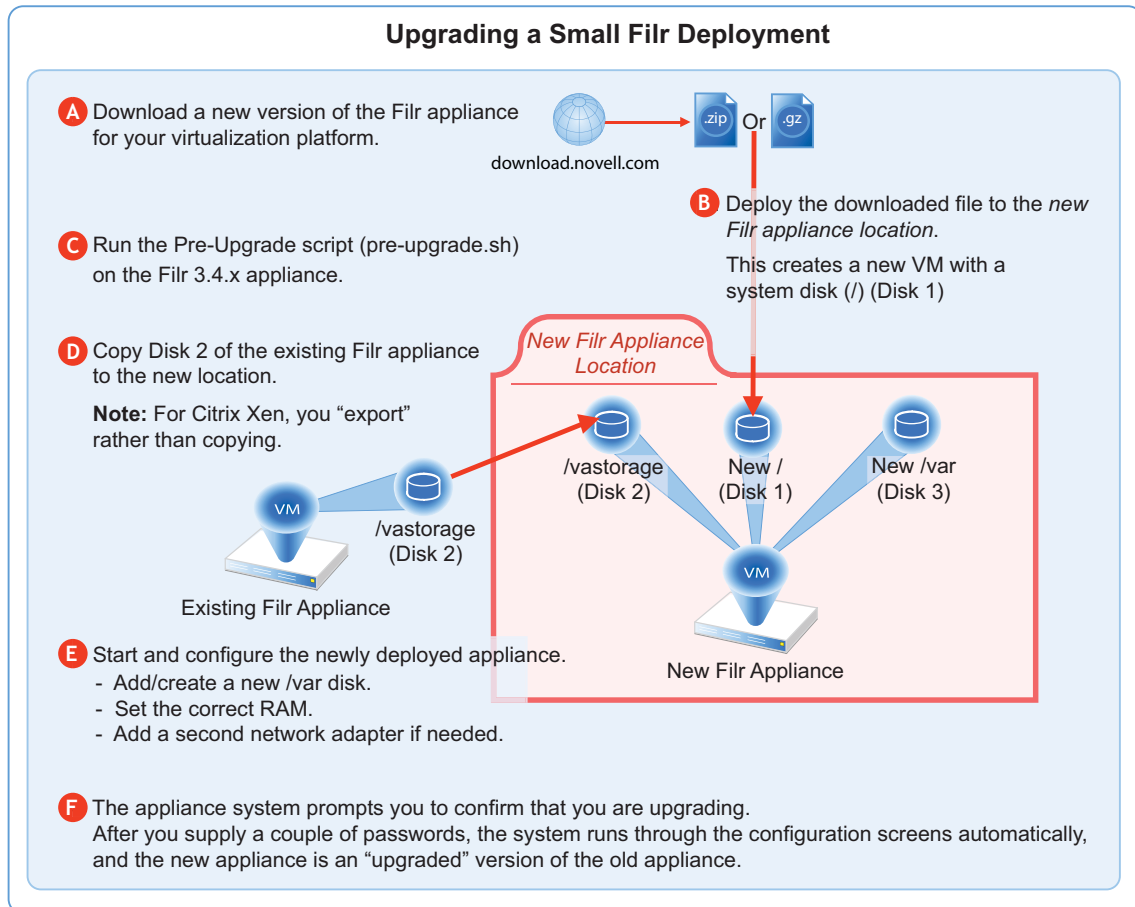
Upgrading a Small Filr Deployment

A Download a new version of the Filr appliance for your virtualization platform.

download.novell.com

.zip Or .gz

B Deploy the downloaded file to the *new Filr appliance location*.

This creates a new VM with a system disk (/) (Disk 1)

C Run the Pre-Upgrade script (pre-upgrade.sh) on the Filr 3.4.x appliance.

D Copy Disk 2 of the existing Filr appliance to the new location.

**Note:** For Citrix Xen, you “export” rather than copying.

*New Filr Appliance Location*

/vastorage (Disk 2)

New / (Disk 1)

New /var (Disk 3)

VM

/vastorage (Disk 2)

Existing Filr Appliance

VM

New Filr Appliance

E Start and configure the newly deployed appliance.
- Add/create a new /var disk.
- Set the correct RAM.
- Add a second network adapter if needed.

F The appliance system prompts you to confirm that you are upgrading. After you supply a couple of passwords, the system runs through the configuration screens automatically, and the new appliance is an “upgraded” version of the old appliance.